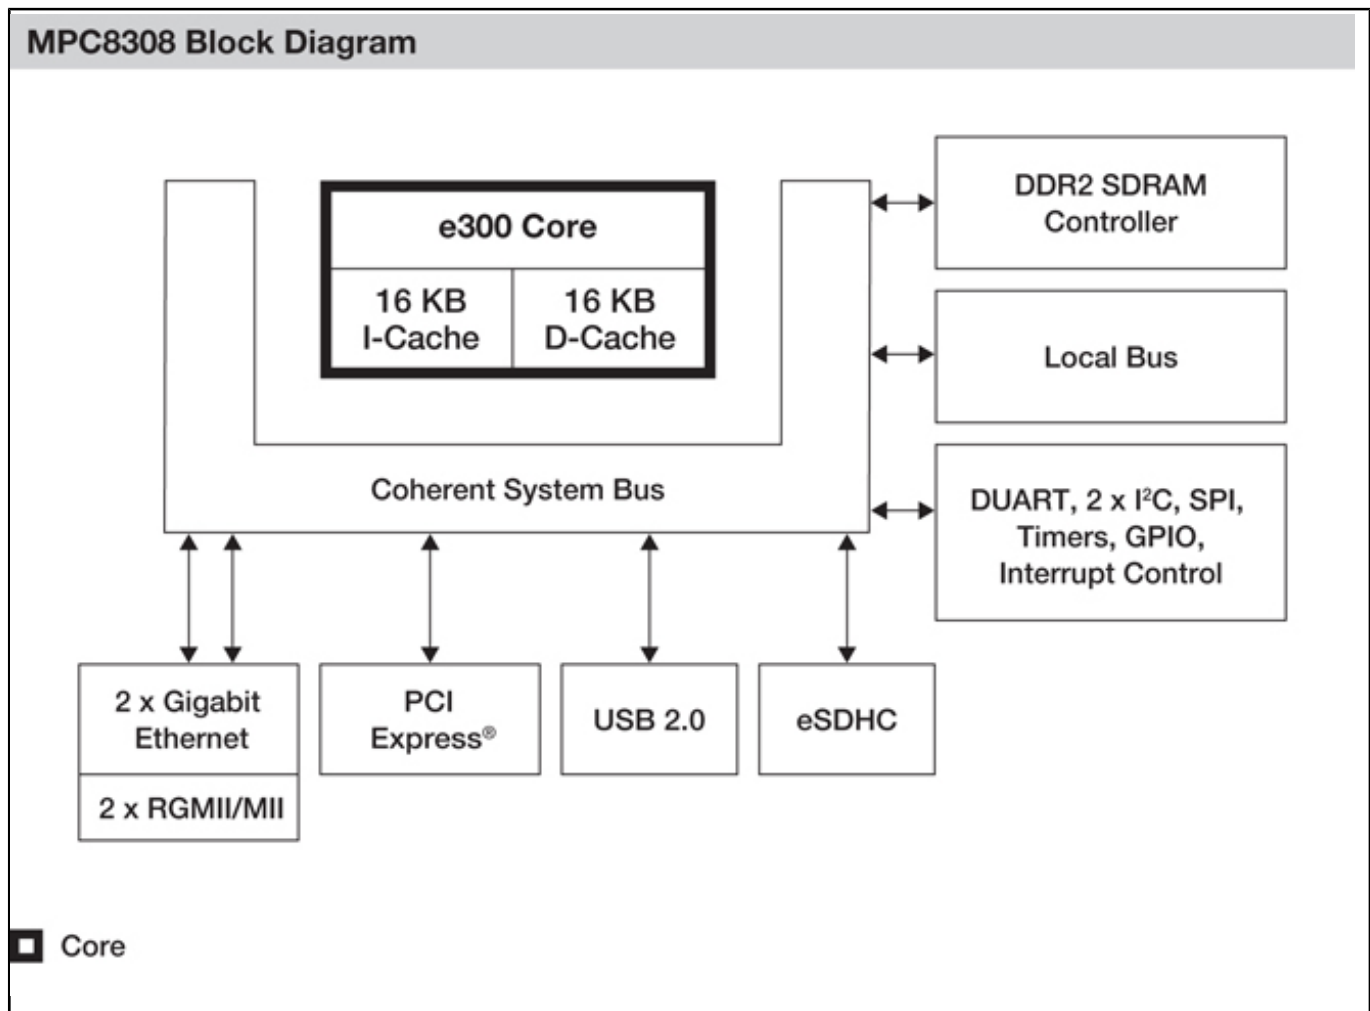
MPC8308 Block Diagram

e300 Core

16 KB I-Cache

16 KB D-Cache

Coherent System Bus

DDR2 SDRAM Controller

Local Bus

DUART, 2 x I$^2$C, SPI, Timers, GPIO, Interrupt Control

2 x Gigabit Ethernet

2 x RGMII/MII

PCI Express®

USB 2.0

eSDHC

Core